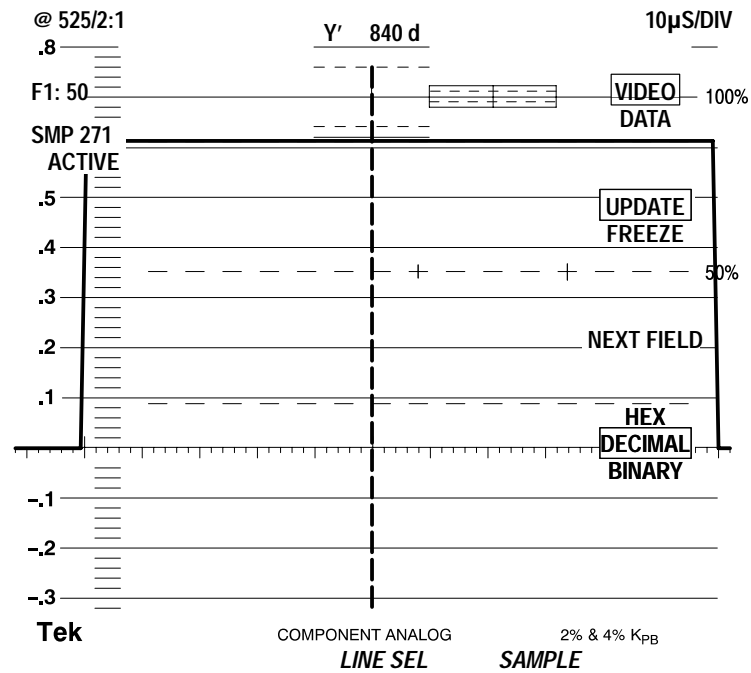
@ 525/2:1

Y′ 840 d

10µS/DIV

.8

F1: 50

VIDEO

100%

DATA

SMP 271

ACTIVE

.5

UPDATE

FREEZE

.4

.3

50%

.2

NEXT FIELD

.1

HEX

DECIMAL

BINARY

–.1

–.2

–.3

Tek

COMPONENT ANALOG

2% & 4% $K_{PB}$

LINE SEL

SAMPLE